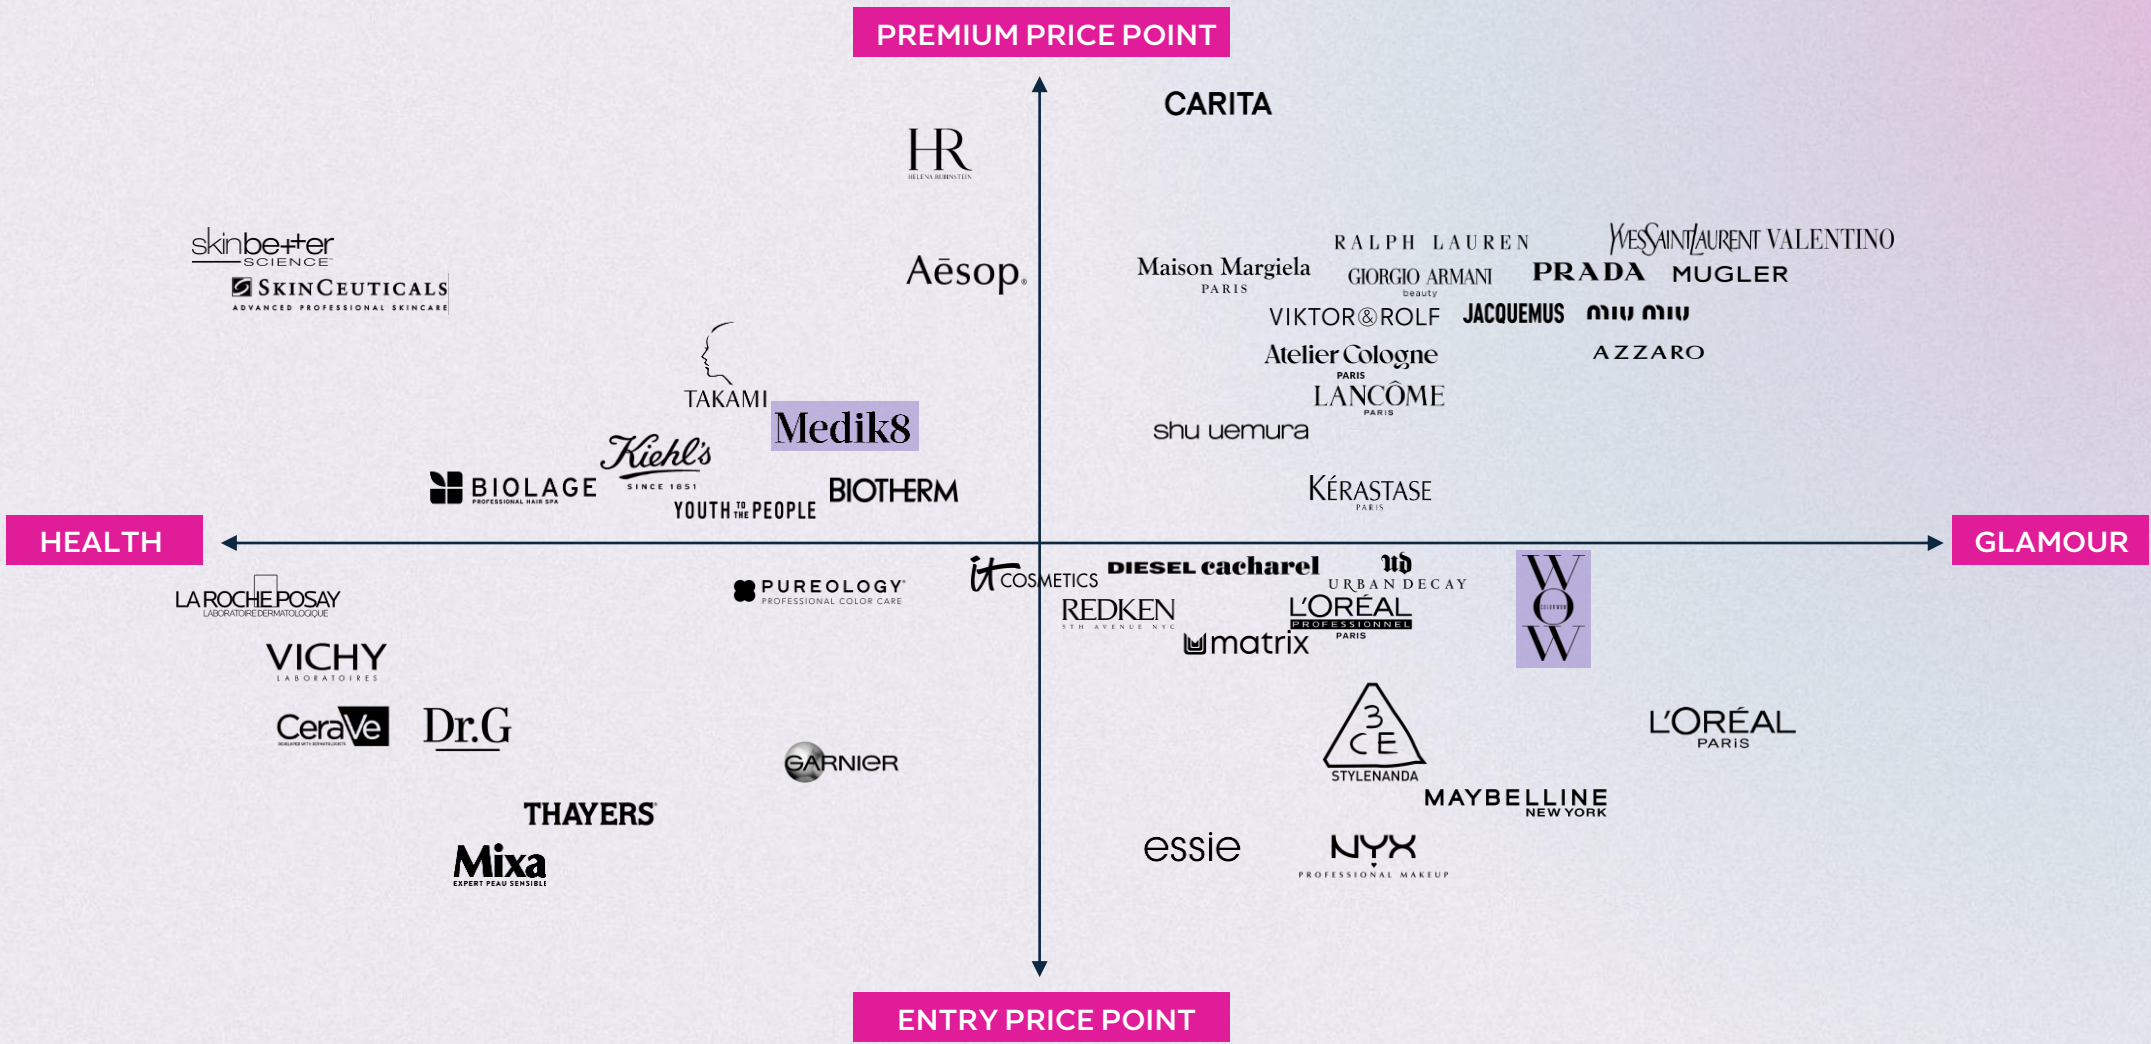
PREMIUM PRICE POINT

CARITA

HR
HELENA RUBINSTEIN

skinbetter SCIENCE

SKINCEUTICALS
ADVANCED PROFESSIONAL SKINCARE

Aēsop.

RALPH LAUREN

YVESSAINTLAURENT VALENTINO

Maison Margiela PARIS

GIORGIO ARMANI beauty

PRADA MUGLER

VIKTOR®ROLF JACQUEMUS miu miu

Atelier Cologne PARIS

AZZARO

LANCÔME PARIS

TAKAMI

Medik8

shu uemura

Kiehl's SINCE 1851

BIOLAGE PROFESSIONAL HAIR SPA

YOUTH TO THE PEOPLE

BIOTHERM

KÉRASTASE PARIS

HEALTH

GLAMOUR

LA ROCHE POSAY LABORATOIRE DERMATOLOGIQUE

PUREOLOGY PROFESSIONAL COLOR CARE

it COSMETICS

DIESEL cacharel

ud URBAN DECAY

REDKEN 5TH AVENUE NYC

L'ORÉAL PROFESSIONNEL PARIS

matrix

W O W

VICHY LABORATOIRES

CeraVe

Dr.G

GARNIER

3CE STYLENANDA

L'ORÉAL PARIS

MAYBELLINE NEW YORK

THAYERS

Mixa EXPERT PEAU SENSIBLE

essie

NYX PROFESSIONAL MAKEUP

ENTRY PRICE POINT